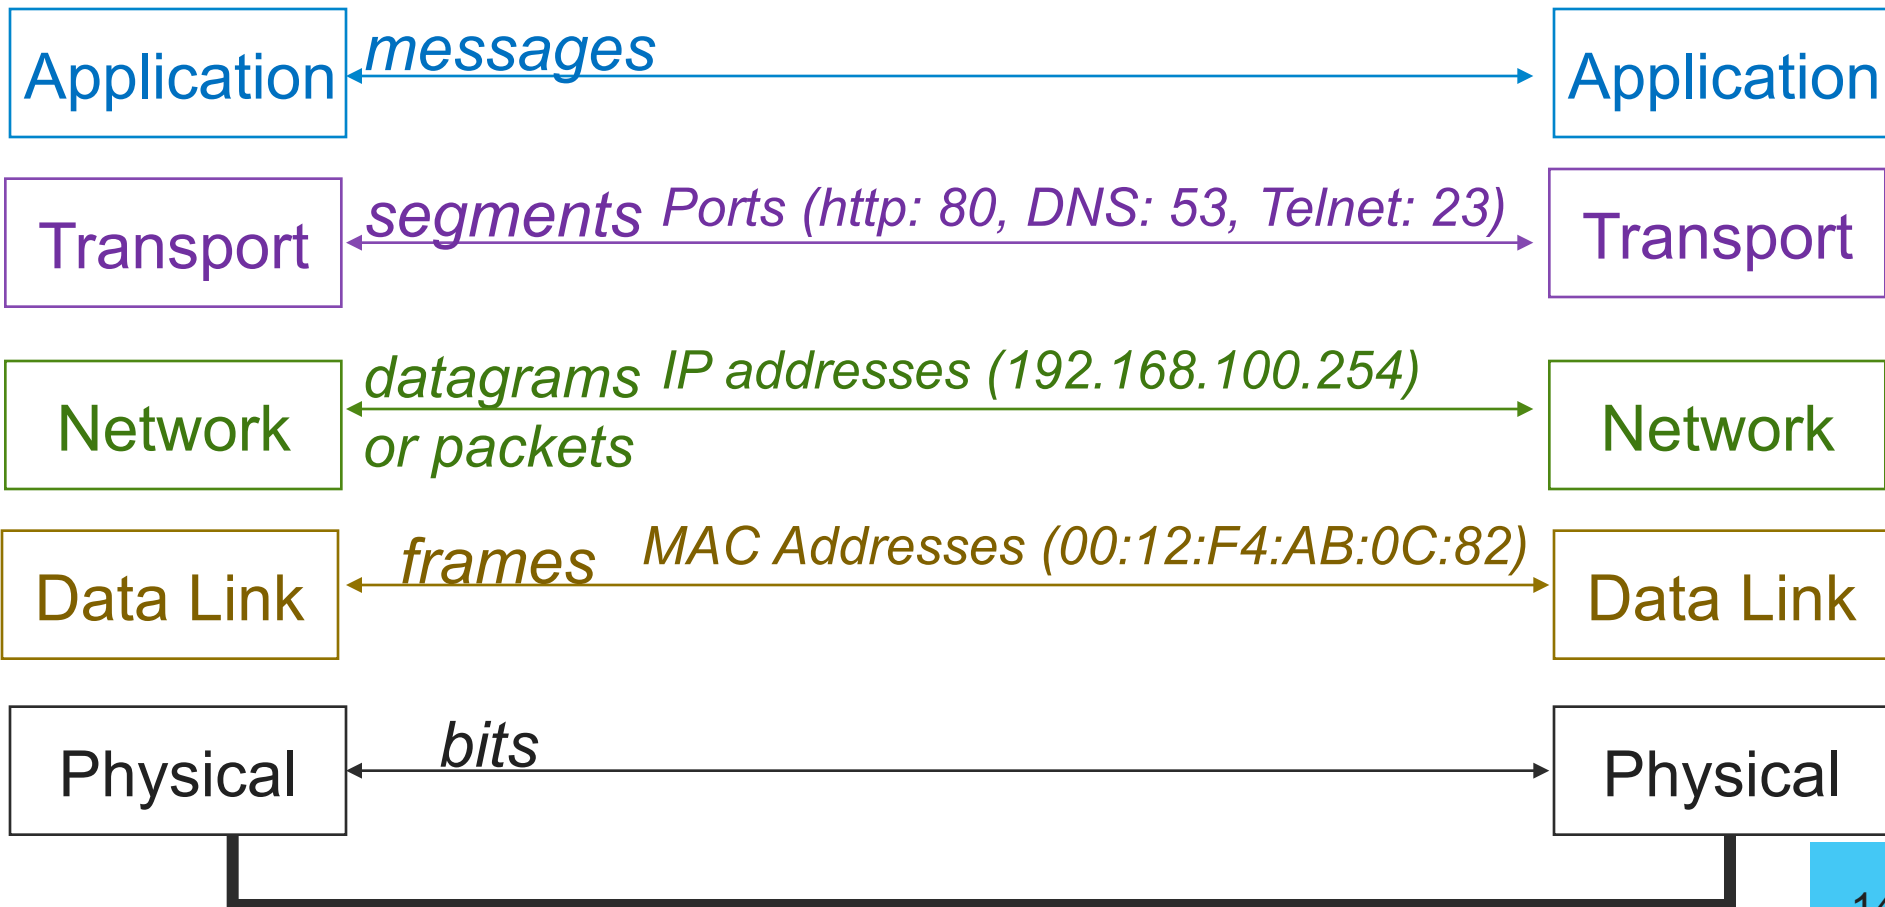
Application

messages

Application

Transport

segments Ports (http: 80, DNS: 53, Telnet: 23)

Transport

Network

datagrams IP addresses (192.168.100.254)

or packets

Network

Data Link

frames MAC Addresses (00:12:F4:AB:0C:82)

Data Link

Physical

bits

Physical

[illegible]